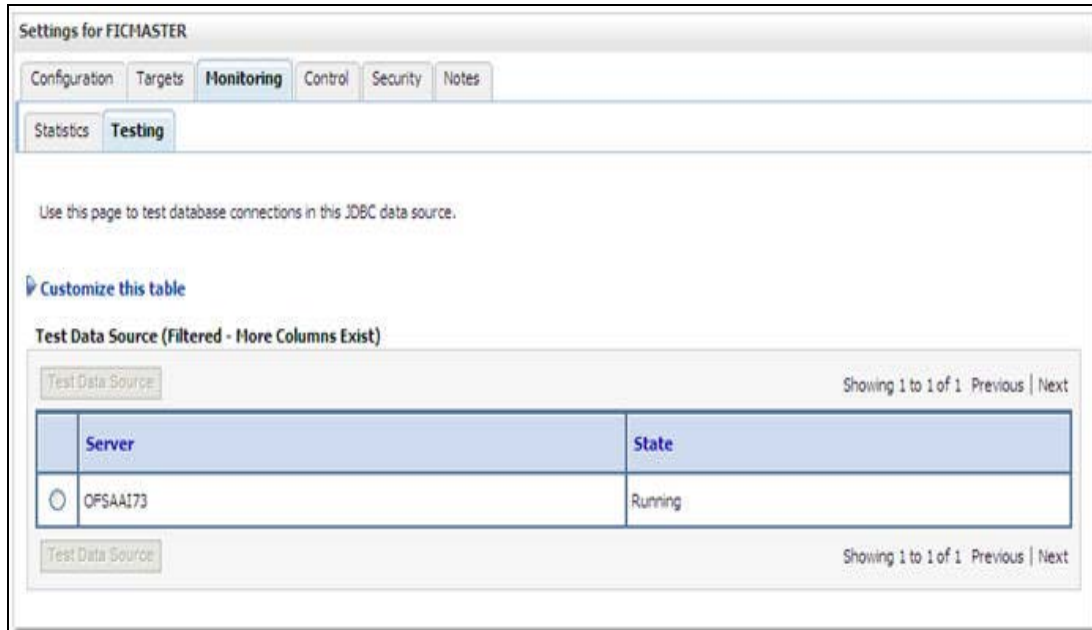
Settings for FICMASTER

Configuration Targets Monitoring Control Security Notes

Statistics Testing

Use this page to test database connections in this JDBC data source.

Customize this table

Test Data Source (Filtered - More Columns Exist)

Test Data Source

Showing 1 to 1 of 1 Previous | Next

| | Server | State |
|---|---|---|
| ○ | OFSAAI73 | Running |

Test Data Source

Showing 1 to 1 of 1 Previous | Next